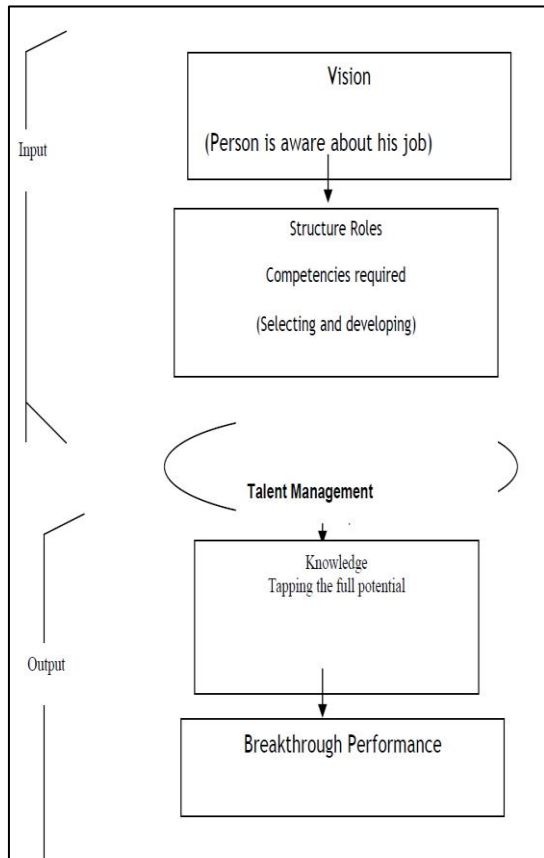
Input

Vision

(Person is aware about his job)

Structure Roles

Competencies required

(Selecting and developing)

Talent Management

Output

Knowledge
Tapping the full potential

Breakthrough Performance